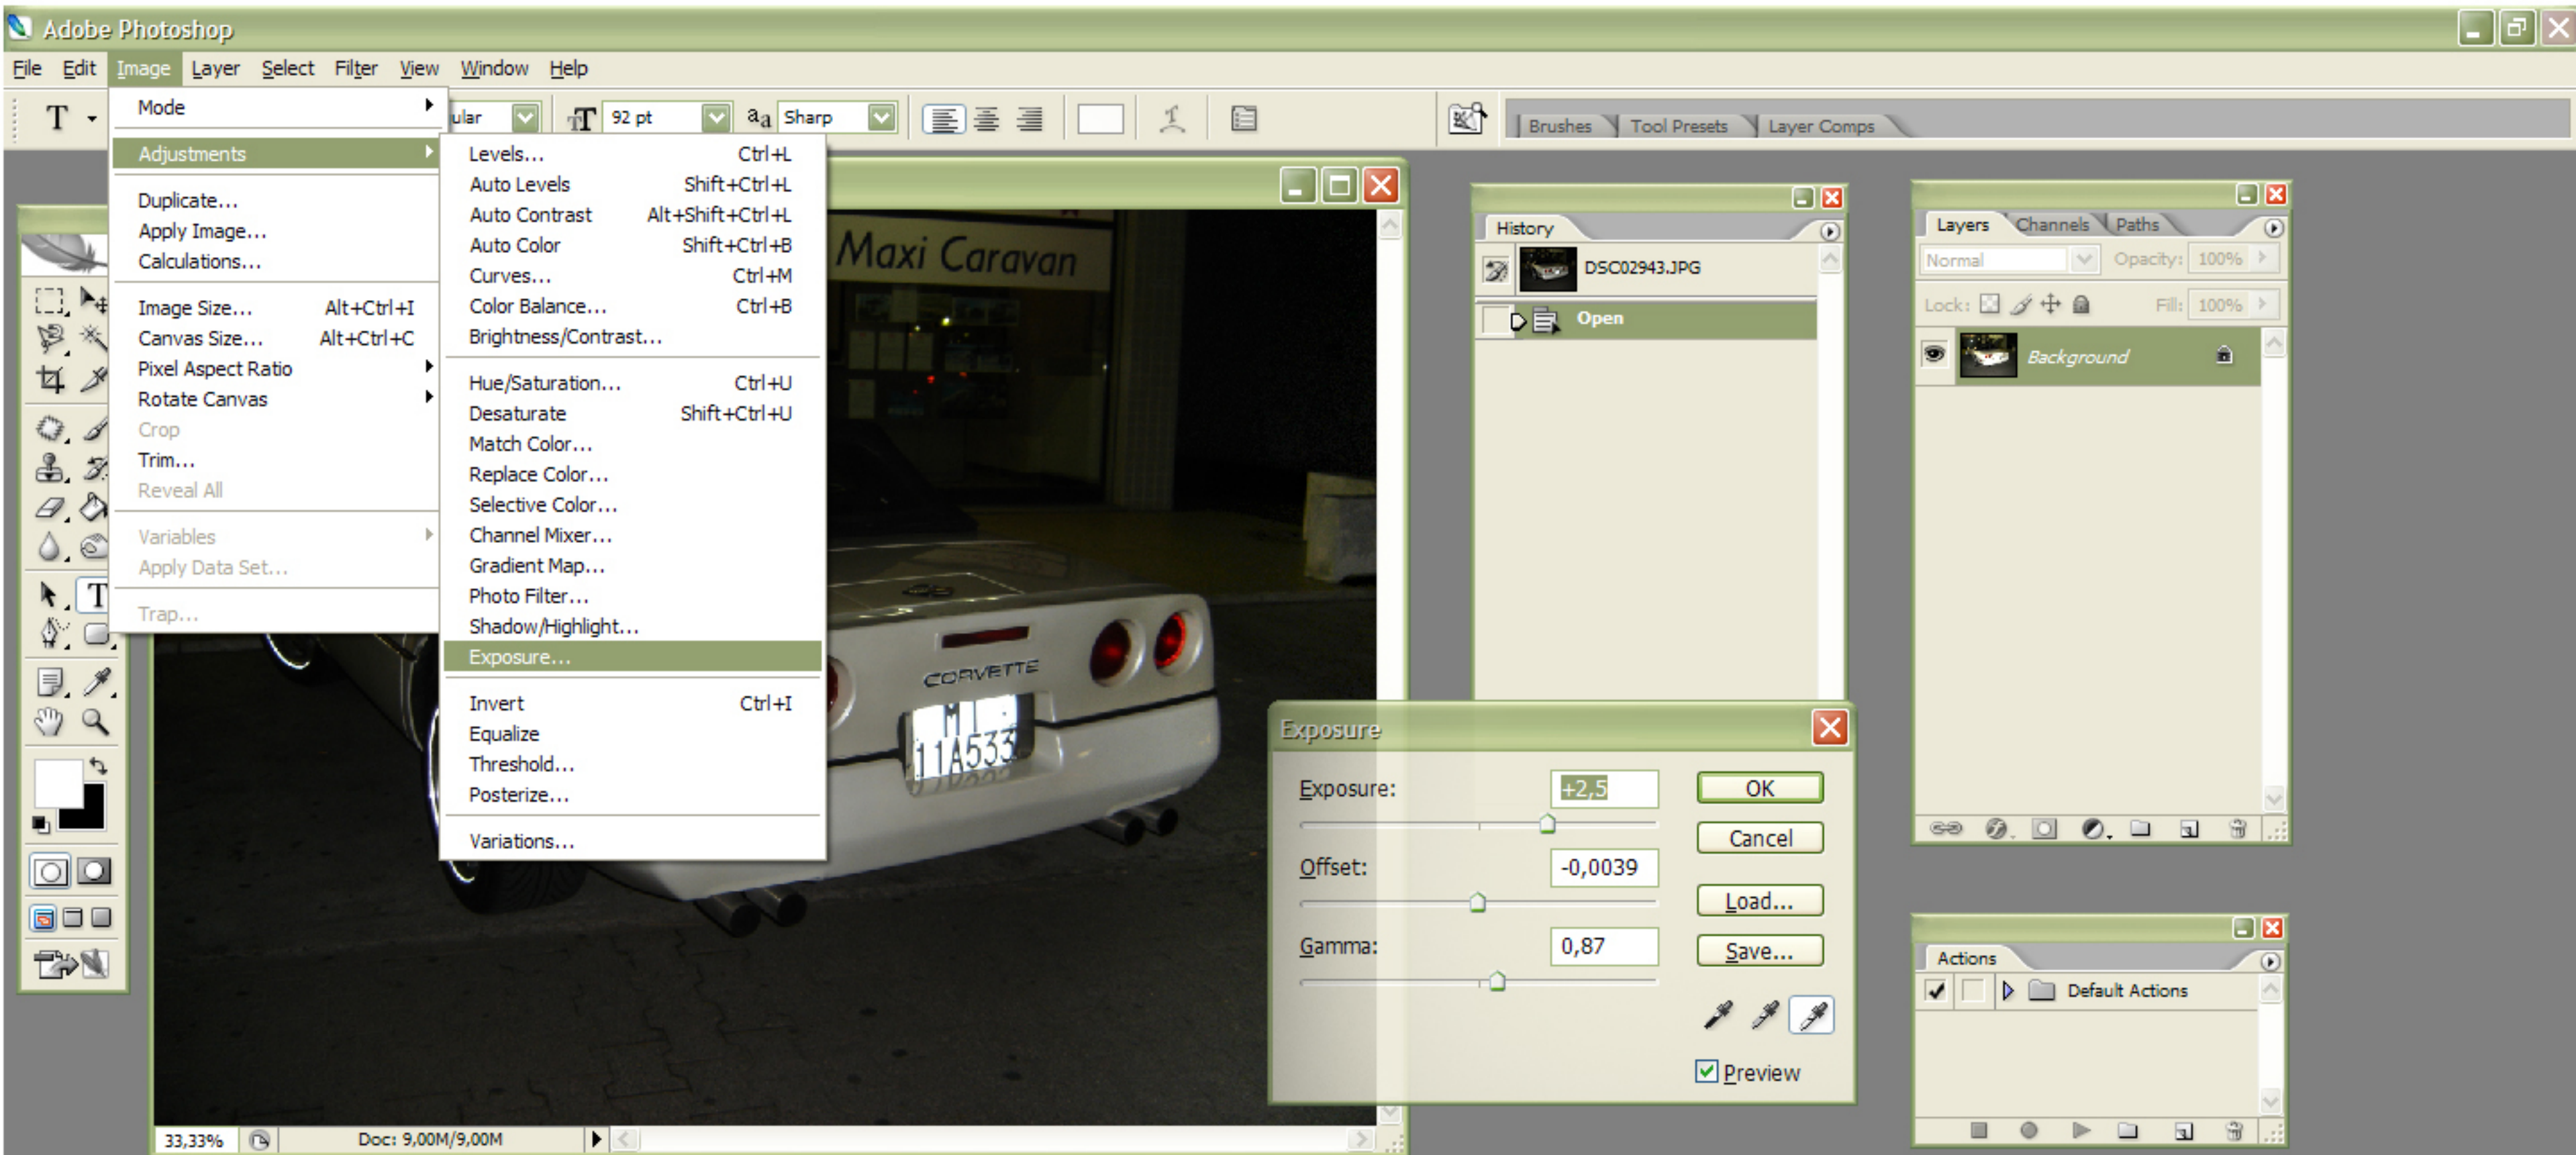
Adobe Photoshop

File Edit Image Layer Select Filter View Window Help

ular 92 pt Sharp

Brushes Tool Presets Layer Comps

Mode
Adjustments
Duplicate...
Apply Image...
Calculations...
Image Size... Alt+Ctrl+I
Canvas Size... Alt+Ctrl+C
Pixel Aspect Ratio
Rotate Canvas
Crop
Trim...
Reveal All
Variables
Apply Data Set...
Trap...

Levels... Ctrl+L
Auto Levels Shift+Ctrl+L
Auto Contrast Alt+Shift+Ctrl+L
Auto Color Shift+Ctrl+B
Curves... Ctrl+M
Color Balance... Ctrl+B
Brightness/Contrast...
Hue/Saturation... Ctrl+U
Desaturate Shift+Ctrl+U
Match Color...
Replace Color...
Selective Color...
Channel Mixer...
Gradient Map...
Photo Filter...
Shadow/Highlight...
Exposure...
Invert Ctrl+I
Equalize
Threshold...
Posterize...
Variations...

Maxi Caravan

CORVETTE

MI 11A533

History
DSC02943.JPG
Open

Layers Channels Paths
Normal Opacity: 100%
Lock: Fill: 100%
Background

Exposure
Exposure: +2,5
Offset: -0,0039
Gamma: 0,87
OK
Cancel
Load...
Save...
Preview

Actions
Default Actions

33,33% Doc: 9,00M/9,00M